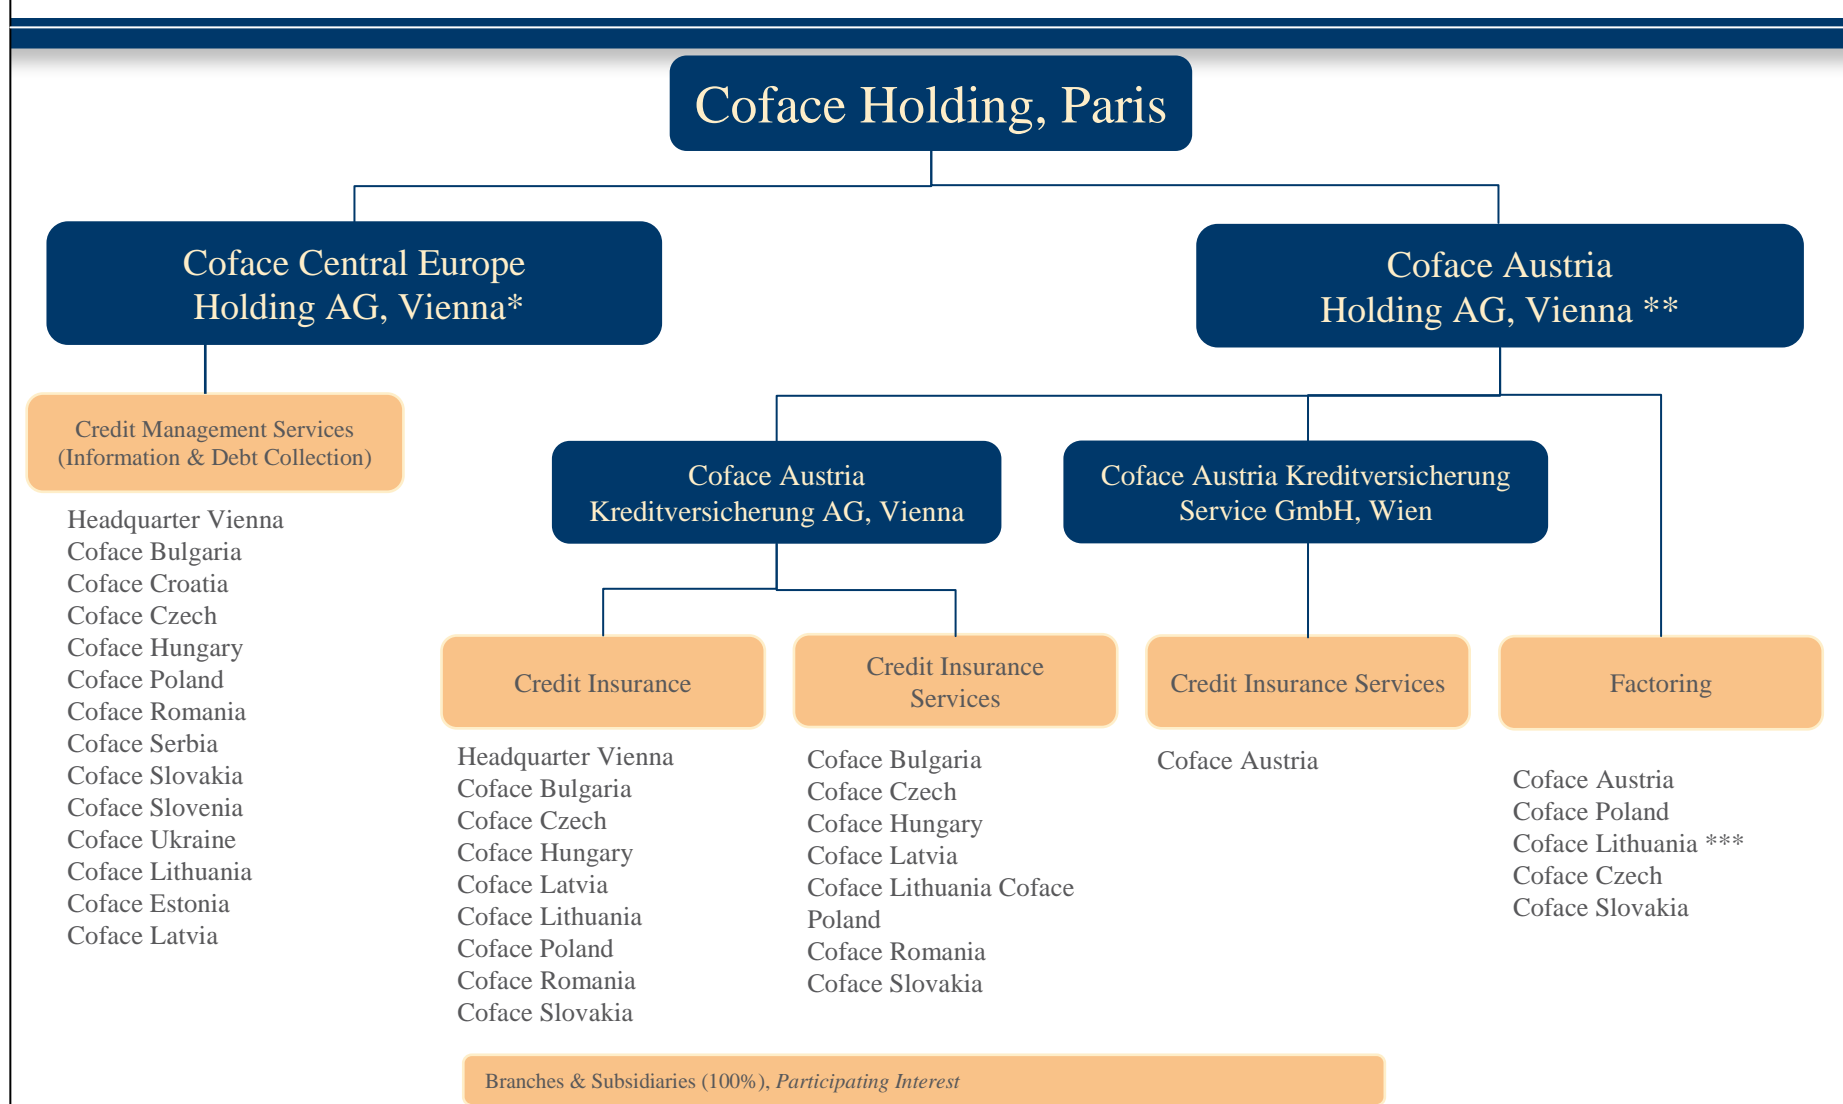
Coface Holding, Paris

Coface Central Europe Holding AG, Vienna*

Coface Austria Holding AG, Vienna **

Credit Management Services (Information & Debt Collection)

Headquarter Vienna
Coface Bulgaria
Coface Croatia
Coface Czech
Coface Hungary
Coface Poland
Coface Romania
Coface Serbia
Coface Slovakia
Coface Slovenia
Coface Ukraine
Coface Lithuania
Coface Estonia
Coface Latvia

Coface Austria Kreditversicherung AG, Vienna

Coface Austria Kreditversicherung Service GmbH, Wien

Credit Insurance

Headquarter Vienna
Coface Bulgaria
Coface Czech
Coface Hungary
Coface Latvia
Coface Lithuania
Coface Poland
Coface Romania
Coface Slovakia

Credit Insurance Services

Coface Bulgaria
Coface Czech
Coface Hungary
Coface Latvia
Coface Lithuania Coface Poland
Coface Romania
Coface Slovakia

Credit Insurance Services

Coface Austria

Factoring

Coface Austria
Coface Poland
Coface Lithuania ***
Coface Czech
Coface Slovakia

Branches & Subsidiaries (100%), *Participating Interest*